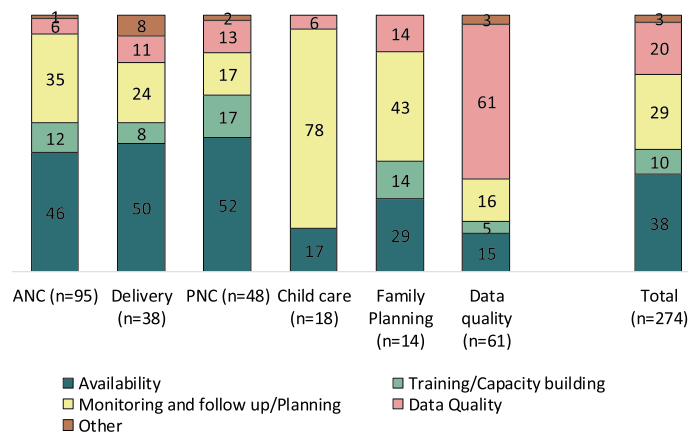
| | ANC (n=95) | Delivery (n=38) | PNC (n=48) | Child care (n=18) | Family Planning (n=14) | Data quality (n=61) | Total (n=274) |
|---|---|---|---|---|---|---|---|
| Other | 1 | 8 | 2 | | | 3 | 3 |
| Data Quality | 6 | 11 | 13 | 6 | 14 | 61 | 20 |
| Monitoring and follow up/Planning | 35 | 24 | 17 | 78 | 43 | 16 | 29 |
| Training/Capacity building | 12 | 8 | 17 | | 14 | 5 | 10 |
| Availability | 46 | 50 | 52 | 17 | 29 | 15 | 38 |

Availability
Training/Capacity building
Monitoring and follow up/Planning
Data Quality
Other